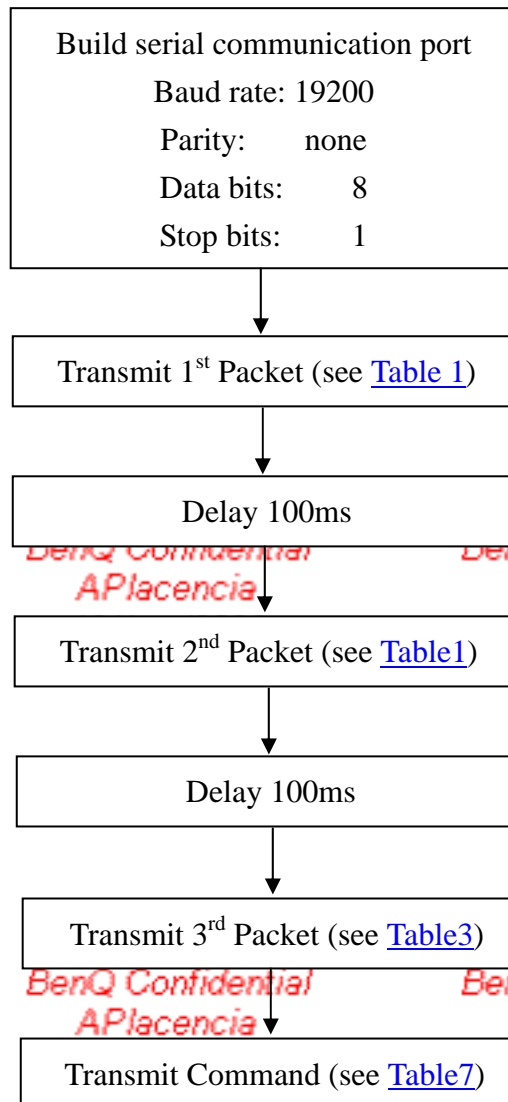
Build serial communication port
Baud rate: 19200
Parity: none
Data bits: 8
Stop bits: 1

Transmit 1$^{st}$ Packet (see Table 1)

Delay 100ms

BenQ Confidential Ben
APlacencia

Transmit 2$^{nd}$ Packet (see Table1)

Delay 100ms

Transmit 3$^{rd}$ Packet (see Table3)

BenQ Confidential Ben
APlacencia

Transmit Command (see Table7)